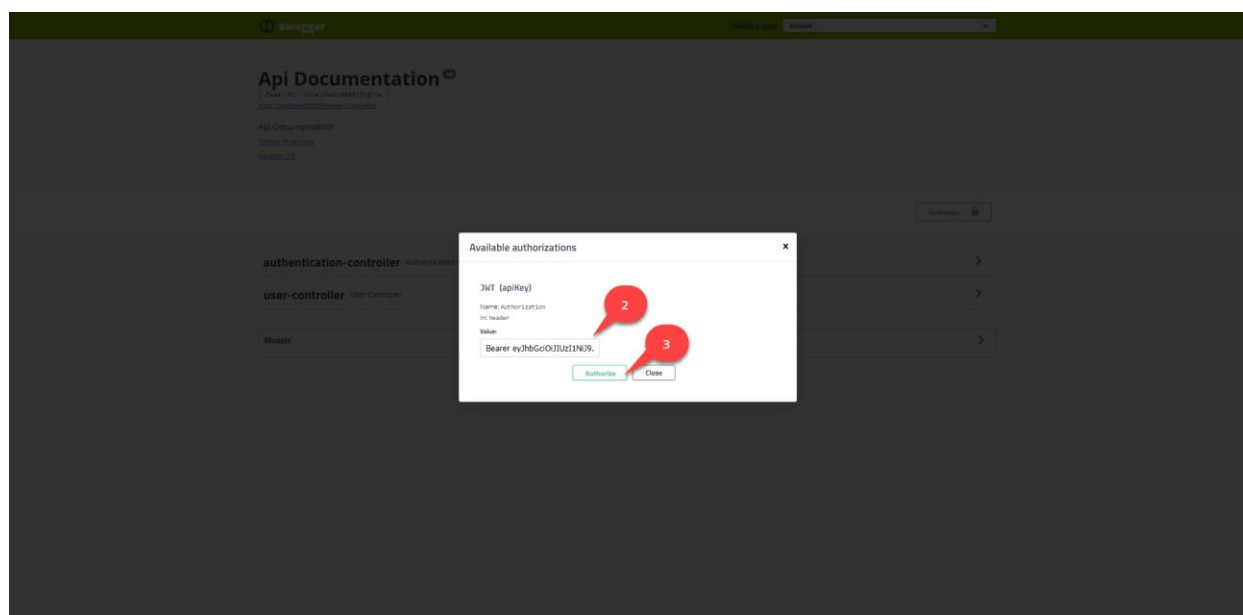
swagger

Select a spec default

Api Documentation 1.0
[ Base URL: localhost:8080/ ]
http://localhost:8080/v2/api-docs

Api Documentation
Terms of service
Apache 2.0

Authorize

authentication-controller Authentication

user-controller User Controller

Models

Available authorizations ×

JWT (apiKey)

Name: Authorization
In: header
Value:

Bearer eyJhbGciOiJIUzI1NiJ9.

2

3

Authorize Close